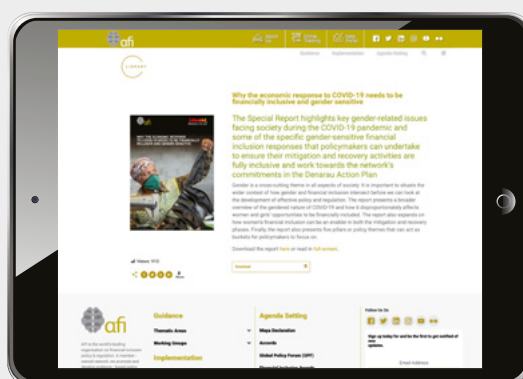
afi

Guidance Implementation Agenda Setting

LIBRARY

Why the economic response to COVID-19 needs to be financially inclusive and gender sensitive

The Special Report highlights key gender-related issues facing society during the COVID-19 pandemic and some of the specific gender-sensitive financial inclusion responses that policymakers can undertake to ensure their mitigation and recovery activities are fully inclusive and work towards the network's commitments in the Denarau Action Plan

Gender is a cross-cutting theme in all aspects of society. It is important to situate the wider context of how gender and financial inclusion intersect before we can look at the development of effective policy and regulation. The report presents a broader overview of the gendered nature of COVID-19 and how it disproportionately affects women and girls' opportunities to be financially included. The report also expands on how women's financial inclusion can be an enabler in both the mitigation and recovery phases. Finally, the report also presents five pillars or policy themes that can act as buckets for policymakers to focus on.

Download the report here or read in full screen.

Views: 910

Share

afi

Guidance
Thematic Areas
Working Groups
Implementation

Agenda Setting
Maya Declaration
Accords
Global Policy Forum (GPF)

Follow Us On

Sign up today and be the first to get notified of new updates.

Email Address